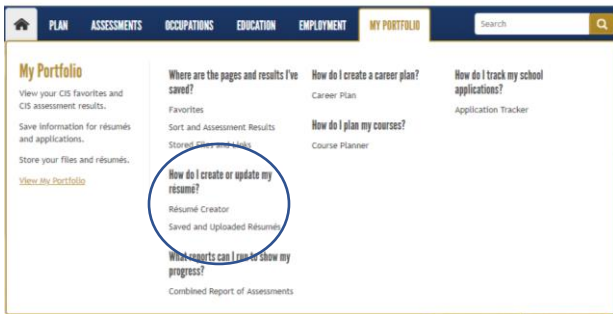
PLAN ASSESSMENTS OCCUPATIONS EDUCATION EMPLOYMENT MY PORTFOLIO Search

My Portfolio

View your CIS favorites and CIS assessment results.

Save information for résumés and applications.

Store your files and résumés.

View My Portfolio

Where are the pages and results I've saved?

Favorites

Sort and Assessment Results

Stored Files and Links

How do I create or update my résumé?

Résumé Creator

Saved and Uploaded Résumés

What reports can I run to show my progress?

Combined Report of Assessments

How do I create a career plan?

Career Plan

How do I plan my courses?

Course Planner

How do I track my school applications?

Application Tracker